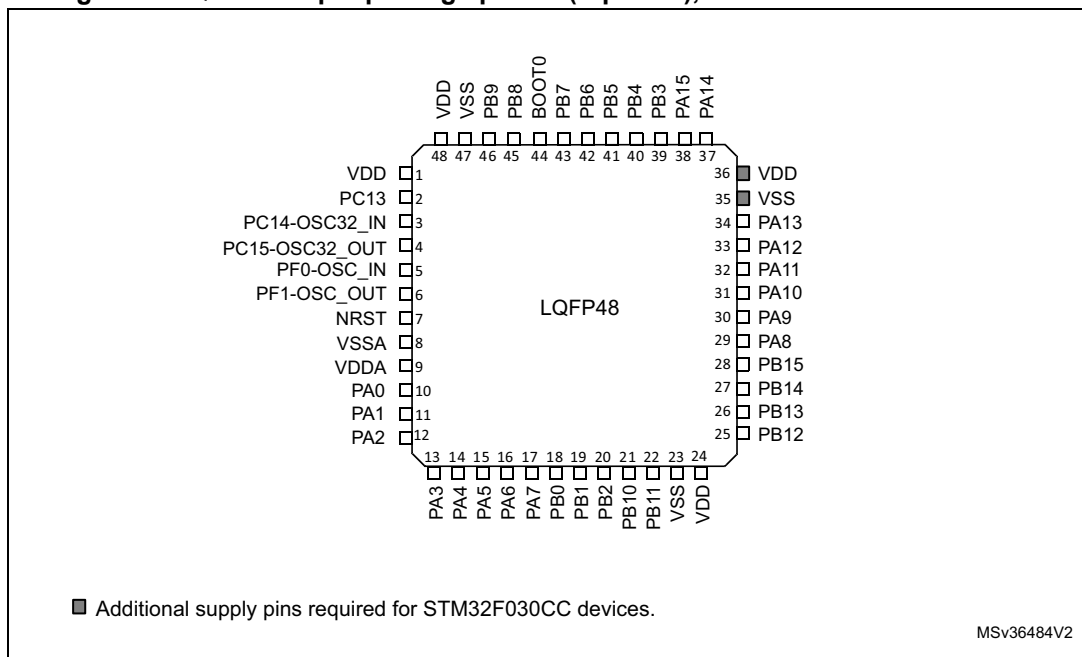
VDD VSS PB9 PB8 BOOT0 PB7 PB6 PB5 PB4 PB3 PA15 PA14

48 47 46 45 44 43 42 41 40 39 38 37

VDD 1
PC13 2
PC14-OSC32_IN 3
PC15-OSC32_OUT 4
PF0-OSC_IN 5
PF1-OSC_OUT 6
NRST 7
VSSA 8
VDDA 9
PA0 10
PA1 11
PA2 12

36 VDD
35 VSS
34 PA13
33 PA12
32 PA11
31 PA10
30 PA9
29 PA8
28 PB15
27 PB14
26 PB13
25 PB12

LQFP48

13 14 15 16 17 18 19 20 21 22 23 24

PA3 PA4 PA5 PA6 PA7 PB0 PB1 PB2 PB10 PB11 VSS VDD

Additional supply pins required for STM32F030CC devices.

MSv36484V2